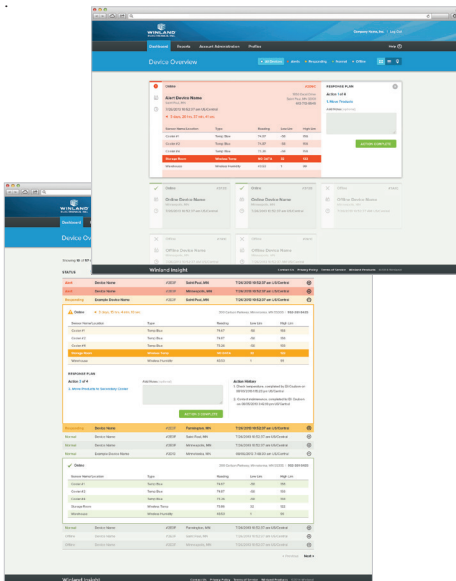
WINLAND

Company Name, Inc. | Log Out

Dashboard | Reports | Account Administration | Profiles

Help

Device Overview

All Devices | Alerts | Responding | Normal | Offline

Online

Alert Device Name

7/26/2010 10:52:37 am US/Central

RESPONSE PLAN

Action 1 of 6

ACTION COMPLETE

| Sensor Name/Location | Type | Reading | Low Lim | High Lim |
|---|---|---|---|---|
| Cooler #1 | Temp Max | 74.00 | -50 | 150 |
| Cooler #2 | Temp Max | 71.87 | -50 | 150 |
| Cooler #3 | Temp Max | 72.39 | -50 | 150 |
| Storage Room | Window Trans | | | |
| Warehouse | Sensor Humidity | | | |

Online

Online Device Name

Online

Online Device Name

Offline

Offline Device Name

Online

Offline Device Name

Offline

Offline Device Name

Winland Insight

WINLAND

Dashboard

Device Overview

STATUS

| | | | | | |
|---|---|---|---|---|---|
| Alert | Device Name | #2837 | Saint Paul, MN | 7/26/2010 10:52:37 am US/Central | |
| Alert | Device Name | #2838 | Minneapolis, MN | 7/26/2010 10:52:37 am US/Central | |
| Responding | Example Device Name | #2837 | Saint Paul, MN | 7/26/2010 10:52:37 am US/Central | |

Online

| Sensor Name/Location | Type | Reading | Low Lim | High Lim |
|---|---|---|---|---|
| Cooler #1 | Temp Max | 74.87 | -50 | 150 |
| Cooler #2 | Temp Max | 74.87 | -50 | 150 |
| Cooler #3 | Temp Max | 75.00 | -50 | 150 |
| Storage Room | Window Trans | | | |
| Warehouse | Window Humidity | | | |

RESPONSE PLAN

Action 2 of 4

Action History

ACTION COMPLETE

| | | | | | |
|---|---|---|---|---|---|
| Responding | Device Name | #2837 | Farmington, MN | 7/26/2010 10:52:37 am US/Central | |
| Normal | Device Name | #2837 | Saint Paul, MN | 7/26/2010 10:52:37 am US/Central | |
| Normal | Device Name | #2838 | Minneapolis, MN | 7/26/2010 10:52:37 am US/Central | |
| Normal | Example Device Name | #2837 | Saint Paul, MN | 7/26/2010 10:52:37 am US/Central | |

Online

| Sensor Name/Location | Type | Reading | Low Lim | High Lim |
|---|---|---|---|---|
| Cooler #1 | Temp Max | 75.87 | -50 | 150 |
| Cooler #2 | Temp Max | 75.87 | -50 | 150 |
| Cooler #3 | Temp Max | 75.00 | -50 | 150 |
| Storage Room | Window Trans | | | |
| Warehouse | Window Humidity | | | |

| | | | | | |
|---|---|---|---|---|---|
| Normal | Device Name | #2837 | Farmington, MN | 7/26/2010 10:52:37 am US/Central | |
| Offline | Device Name | #2837 | Saint Paul, MN | 7/26/2010 10:52:37 am US/Central | |
| Offline | Device Name | #2838 | Minneapolis, MN | 7/26/2010 10:52:37 am US/Central | |

Next »

Winland Insight